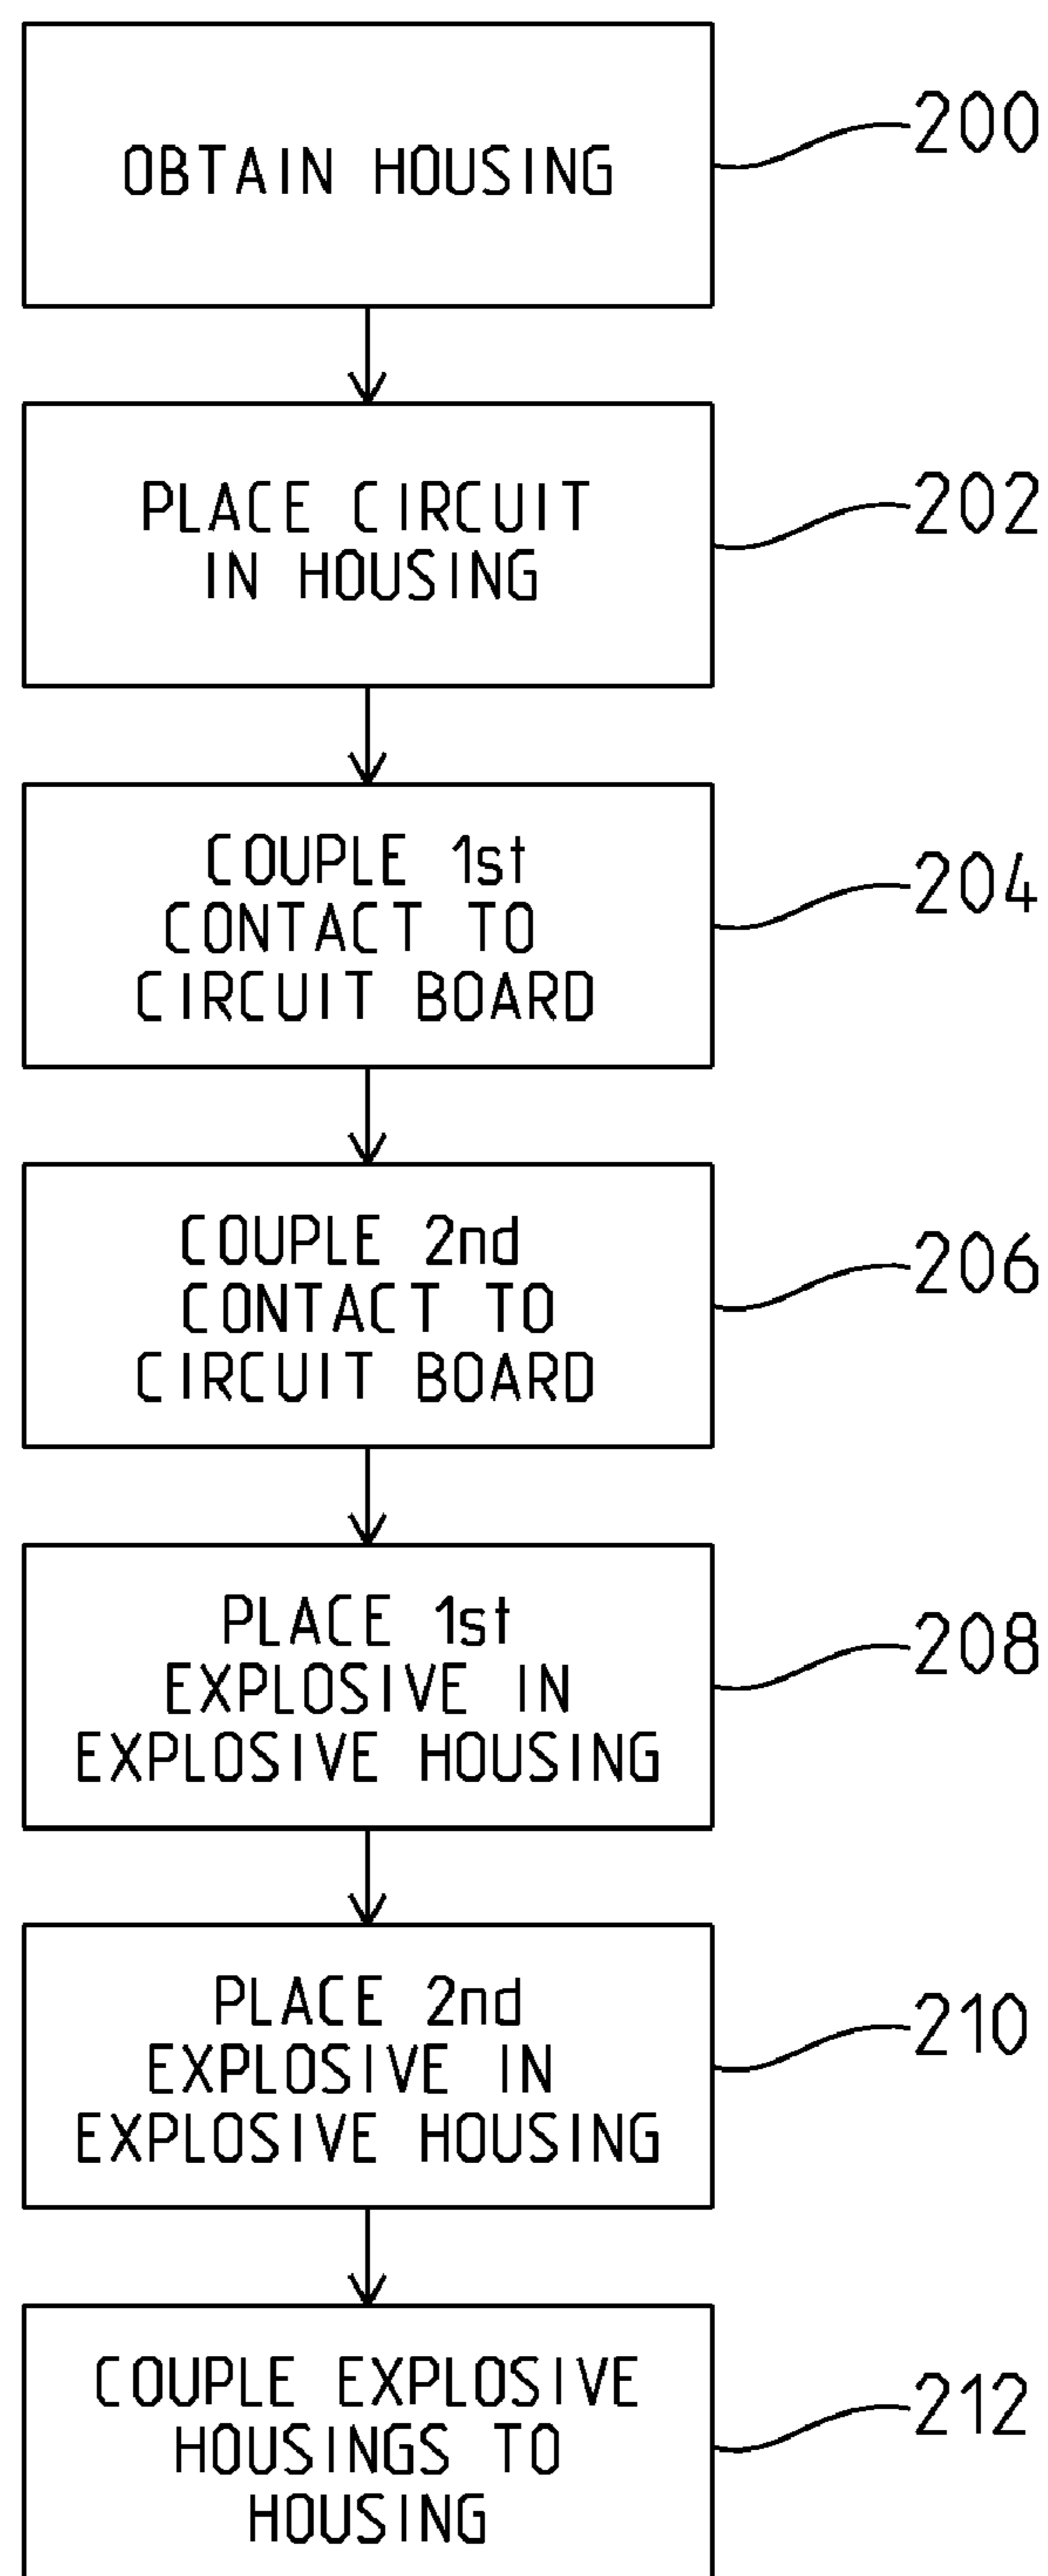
OBTAIN HOUSING

200

PLACE CIRCUIT IN HOUSING

202

COUPLE 1st CONTACT TO CIRCUIT BOARD

204

COUPLE 2nd CONTACT TO CIRCUIT BOARD

206

PLACE 1st EXPLOSIVE IN EXPLOSIVE HOUSING

208

PLACE 2nd EXPLOSIVE IN EXPLOSIVE HOUSING

210

COUPLE EXPLOSIVE HOUSINGS TO HOUSING

212